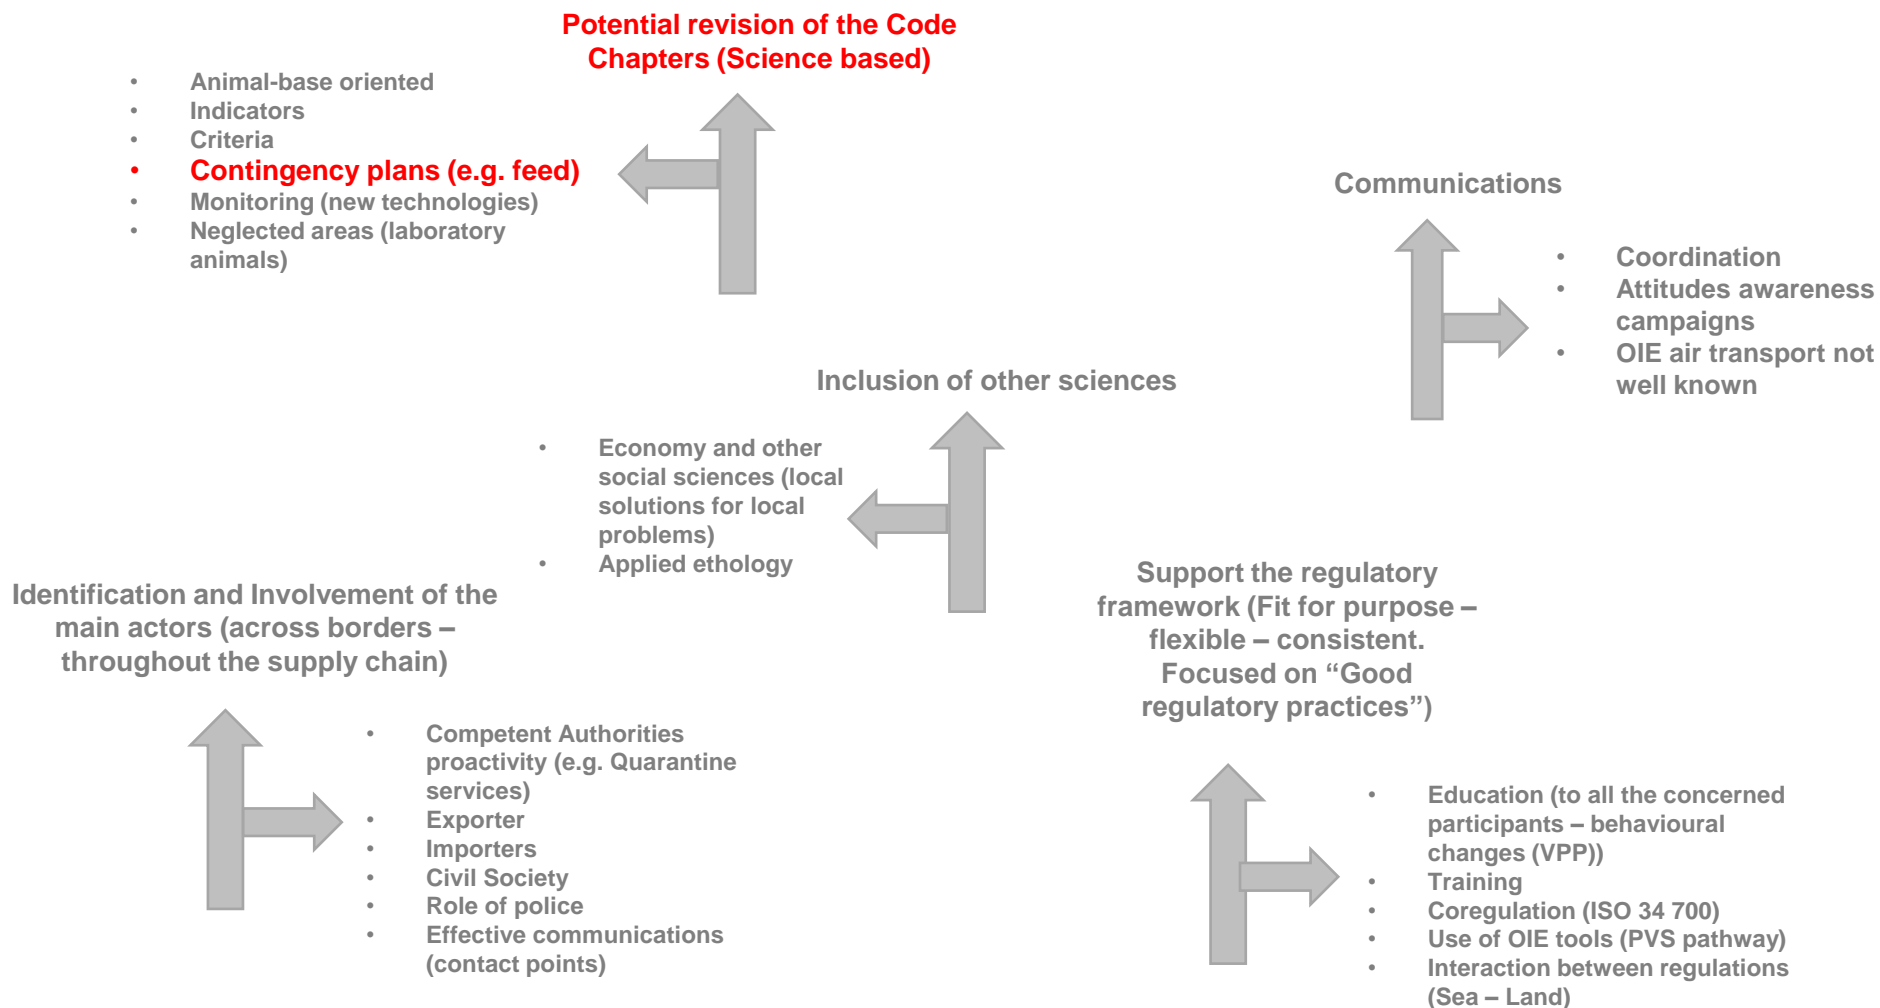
Potential revision of the Code Chapters (Science based)

- Animal-base oriented
- Indicators
- Criteria
- Contingency plans (e.g. feed)
- Monitoring (new technologies)
- Neglected areas (laboratory animals)

Communications

- Coordination
- Attitudes awareness campaigns
- OIE air transport not well known

Inclusion of other sciences

- Economy and other social sciences (local solutions for local problems)
- Applied ethology

Identification and Involvement of the main actors (across borders – throughout the supply chain)

- Competent Authorities proactivity (e.g. Quarantine services)
- Exporter
- Importers
- Civil Society
- Role of police
- Effective communications (contact points)

Support the regulatory framework (Fit for purpose – flexible – consistent. Focused on “Good regulatory practices”)

- Education (to all the concerned participants – behavioural changes (VPP))
- Training
- Coregulation (ISO 34 700)
- Use of OIE tools (PVS pathway)
- Interaction between regulations (Sea – Land)